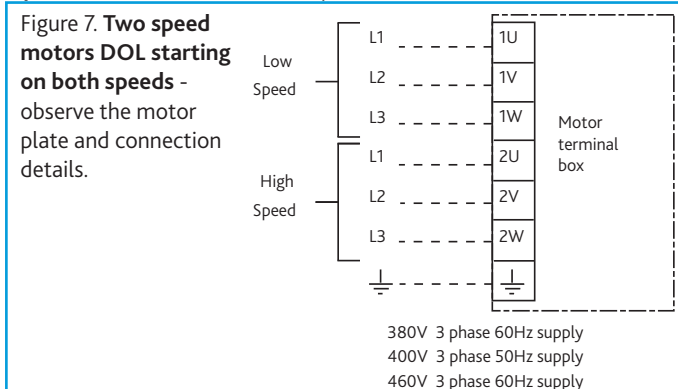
Figure 7. **Two speed motors DOL starting on both speeds** - observe the motor plate and connection details.

Low Speed

L1
L2
L3

High Speed

L1
L2
L3

1U
1V
1W
2U
2V
2W

Motor terminal box

380V 3 phase 60Hz supply
400V 3 phase 50Hz supply
460V 3 phase 60Hz supply